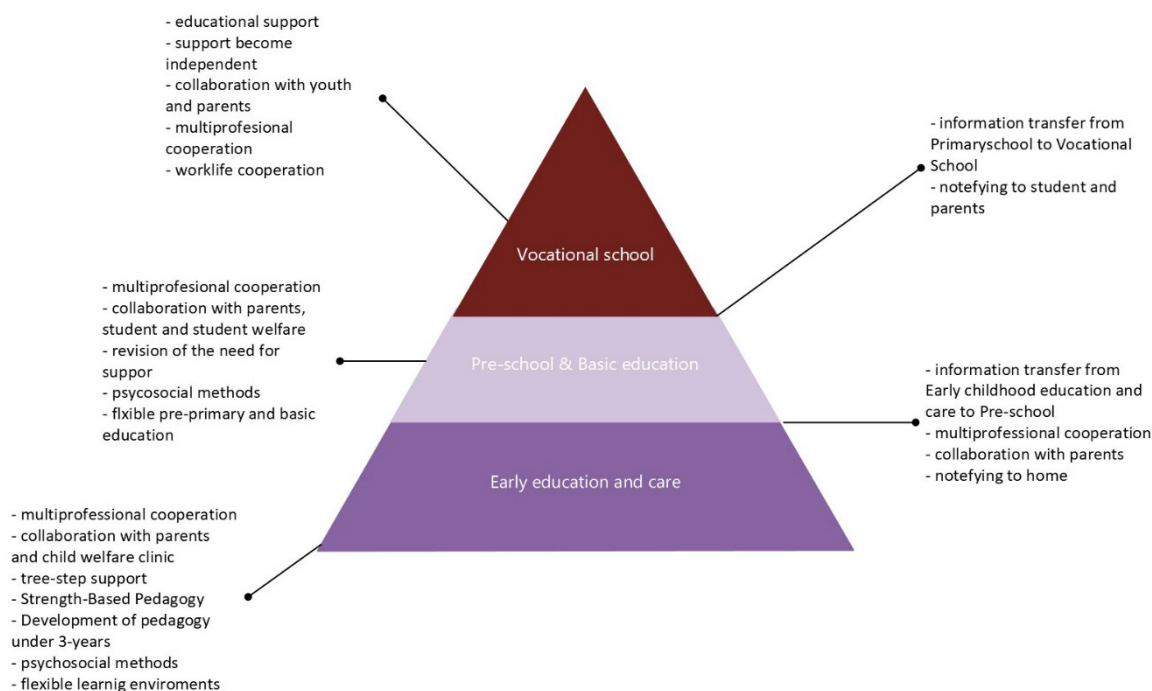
- educational support
- support become independent
- collaboration with youth and parents
- multiprofesional cooperation
- worklife cooperation

- information transfer from Primaryschool to Vocational School
- notefying to student and parents

Vocational school

- multiprofesional cooperation
- collaboration with parents, student and student welfare
- revision of the need for suppor
- psycosocial methods
- flxible pre-primary and basic education

Pre-school & Basic education

- information transfer from Early childhood education and care to Pre-school
- multiprofessional cooperation
- collaboration with parents
- notefying to home

Early education and care

- multiprofessional cooperation
- collaboration with parents and child welfare clinic
- tree-step support
- Strength-Based Pedagogy
- Development of pedagogy under 3-years
- psychosocial methods
- flexible learnig enviroments